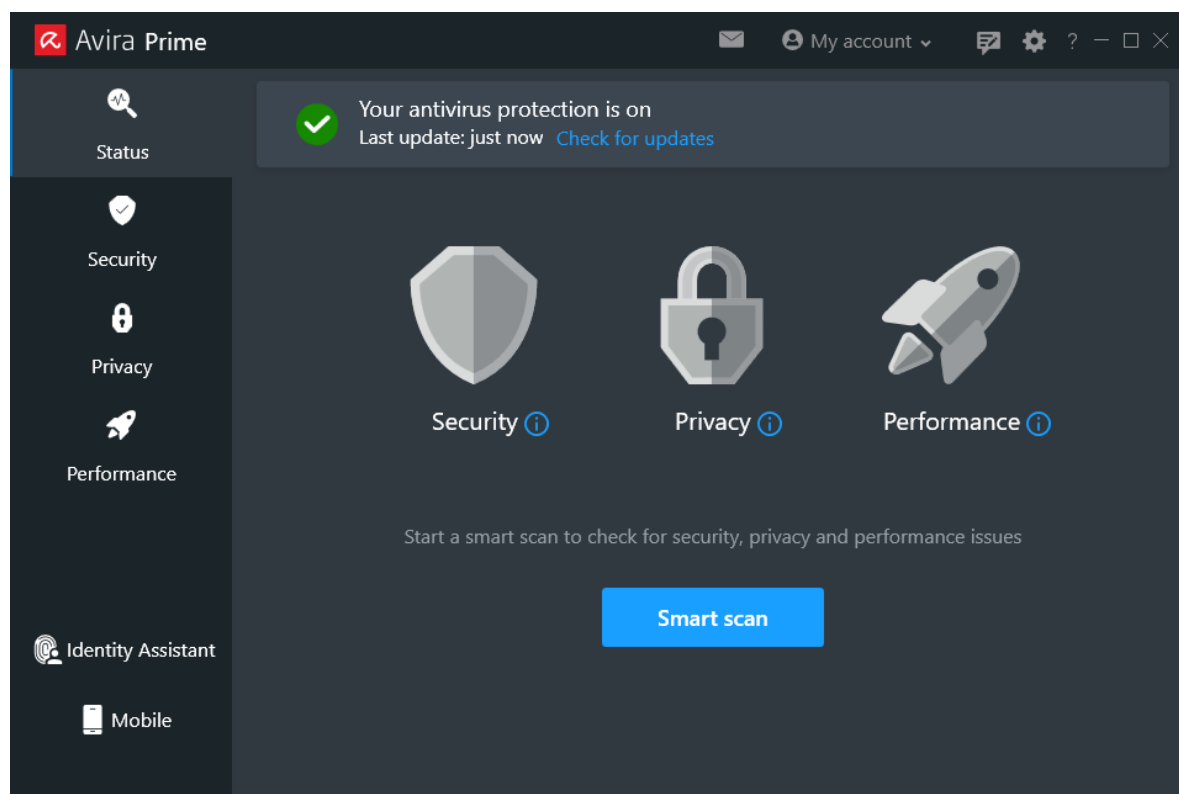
Avira Prime

My account

?

Status

Security

Privacy

Performance

Identity Assistant

Mobile

Your antivirus protection is on
Last update: just now Check for updates

Security

Privacy

Performance

Start a smart scan to check for security, privacy and performance issues

Smart scan